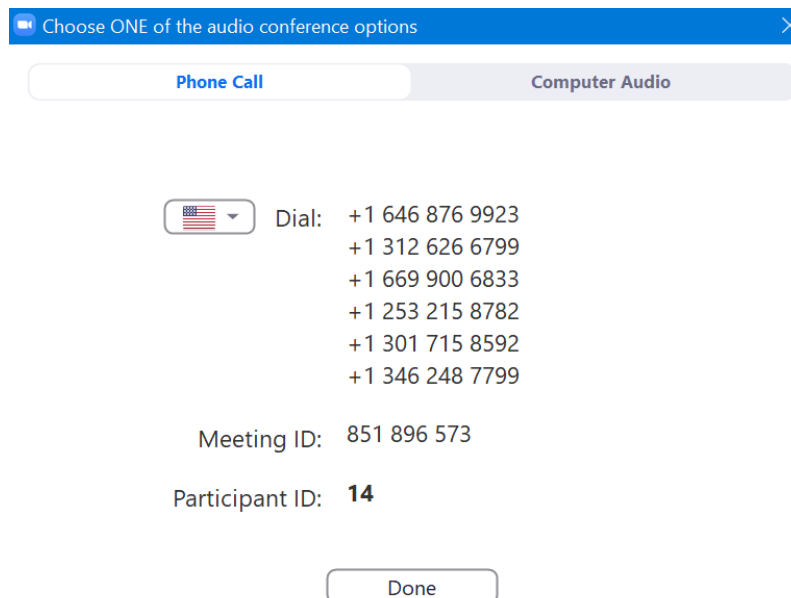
Choose ONE of the audio conference options

Phone Call

Computer Audio

Dial: +1 646 876 9923
+1 312 626 6799
+1 669 900 6833
+1 253 215 8782
+1 301 715 8592
+1 346 248 7799

Meeting ID: 851 896 573

Participant ID: 14

Done